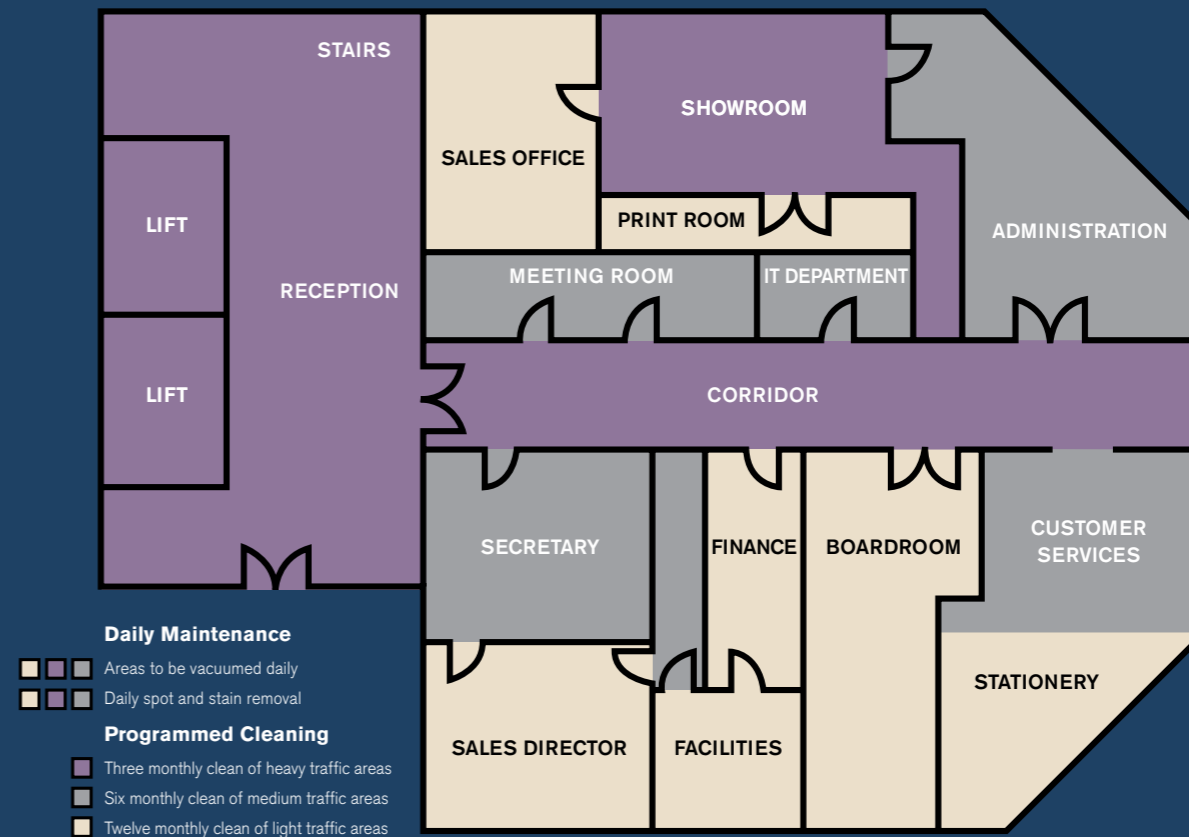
STAIRS

SALES OFFICE

SHOWROOM

PRINT ROOM

LIFT

RECEPTION

ADMINISTRATION

MEETING ROOM

IT DEPARTMENT

LIFT

CORRIDOR

SECRETARY

FINANCE

BOARDROOM

CUSTOMER SERVICES

STATIONERY

SALES DIRECTOR

FACILITIES

Daily Maintenance

Areas to be vacuumed daily

Daily spot and stain removal

Programmed Cleaning

Three monthly clean of heavy traffic areas

Six monthly clean of medium traffic areas

Twelve monthly clean of light traffic areas